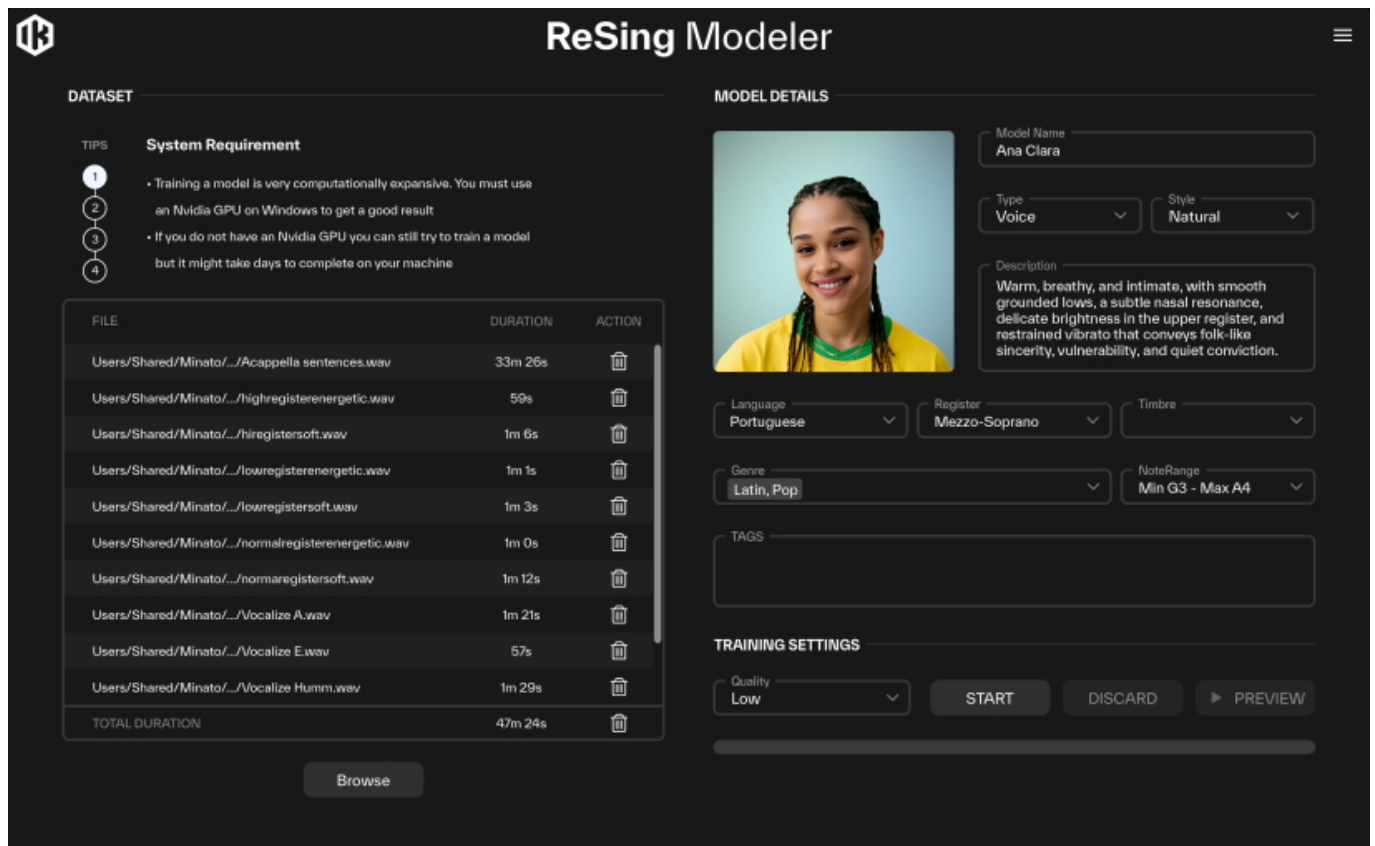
ReSing Modeler

DATASET

TIPS

System Requirement

1
2
3
4

• Training a model is very computationally expansive. You must use an Nvidia GPU on Windows to get a good result
• If you do not have an Nvidia GPU you can still try to train a model but it might take days to complete on your machine

| FILE | DURATION | ACTION |
|---|---|---|
| Users/Shared/Minato/.../Acappella sentences.wav | 33m 26s | |
| Users/Shared/Minato/.../highregisterenergetic.wav | 59s | |
| Users/Shared/Minato/.../hiregistersoft.wav | 1m 6s | |
| Users/Shared/Minato/.../lowregisterenergetic.wav | 1m 1s | |
| Users/Shared/Minato/.../lowregistersoft.wav | 1m 3s | |
| Users/Shared/Minato/.../normalregisterenergetic.wav | 1m 0s | |
| Users/Shared/Minato/.../normaregistersoft.wav | 1m 12s | |
| Users/Shared/Minato/.../Vocalize A.wav | 1m 21s | |
| Users/Shared/Minato/.../Vocalize E.wav | 57s | |
| Users/Shared/Minato/.../Vocalize Humm.wav | 1m 29s | |
| TOTAL DURATION | 47m 24s | |

Browse

MODEL DETAILS

Model Name
Ana Clara

Type
Voice

Style
Natural

Description
Warm, breathy, and intimate, with smooth grounded lows, a subtle nasal resonance, delicate brightness in the upper register, and restrained vibrato that conveys folk-like sincerity, vulnerability, and quiet conviction.

Language
Portuguese

Register
Mezzo-Soprano

Timbre

Genre
Latin, Pop

NoteRange
Min G3 - Max A4

TAGS

TRAINING SETTINGS

Quality
Low

START

DISCARD

PREVIEW